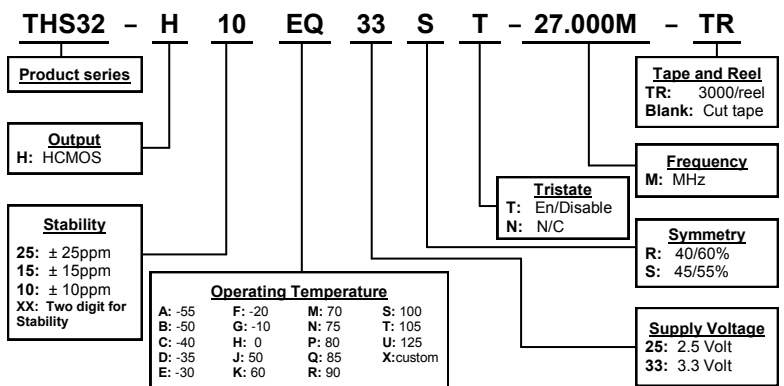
THS32 – H 10 EQ 33 S T – 27.000M – TR

Product series

Output
H: HCMOS

Stability
25: ± 25ppm
15: ± 15ppm
10: ± 10ppm
XX: Two digit for Stability

Operating Temperature

| | | | |
|---|---|---|---|
| A: -55 | F: -20 | M: 70 | S: 100 |
| B: -50 | G: -10 | N: 75 | T: 105 |
| C: -40 | H: 0 | P: 80 | U: 125 |
| D: -35 | J: 50 | Q: 85 | X:custom |
| E: -30 | K: 60 | R: 90 | |

Tape and Reel
TR: 3000/reel
Blank: Cut tape

Frequency
M: MHz

Tristate
T: En/Disable
N: N/C

Symmetry
R: 40/60%
S: 45/55%

Supply Voltage
25: 2.5 Volt
33: 3.3 Volt